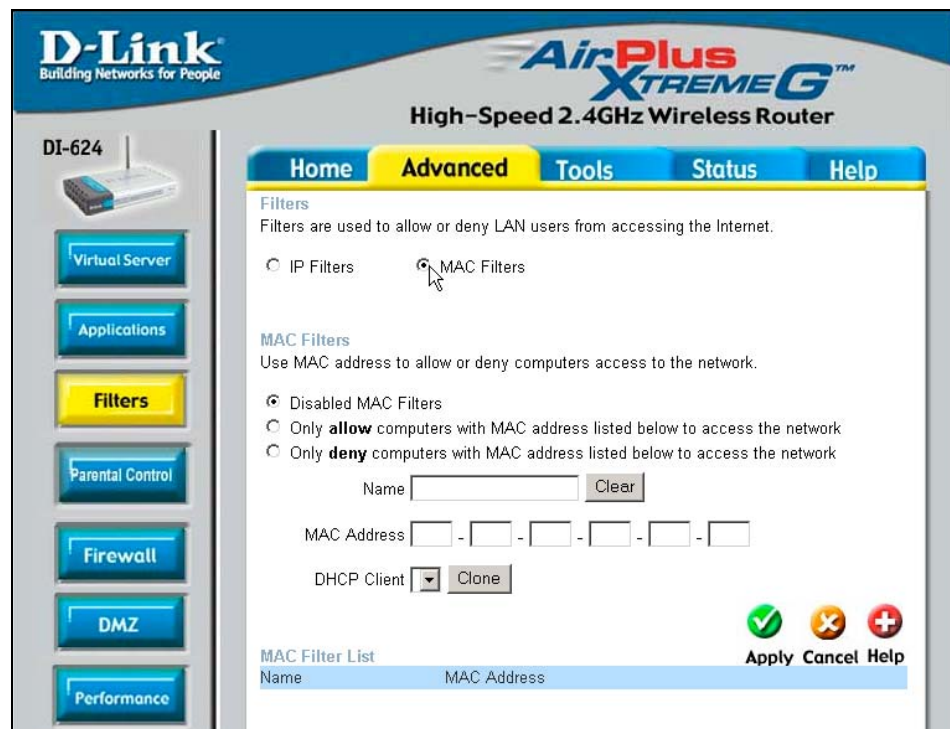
D-Link
Building Networks for People

AirPlus XtremeG™
High-Speed 2.4GHz Wireless Router

DI-624

Home | Advanced | Tools | Status | Help

Virtual Server
Applications
Filters
Parental Control
Firewall
DMZ
Performance

Filters
Filters are used to allow or deny LAN users from accessing the Internet.

IP Filters
MAC Filters

MAC Filters
Use MAC address to allow or deny computers access to the network.

Disabled MAC Filters
Only **allow** computers with MAC address listed below to access the network
Only **deny** computers with MAC address listed below to access the network

Name
Clear

MAC Address - - - - -

DHCP Client
Clone

Apply Cancel Help

MAC Filter List

| Name | MAC Address |
|---|---|